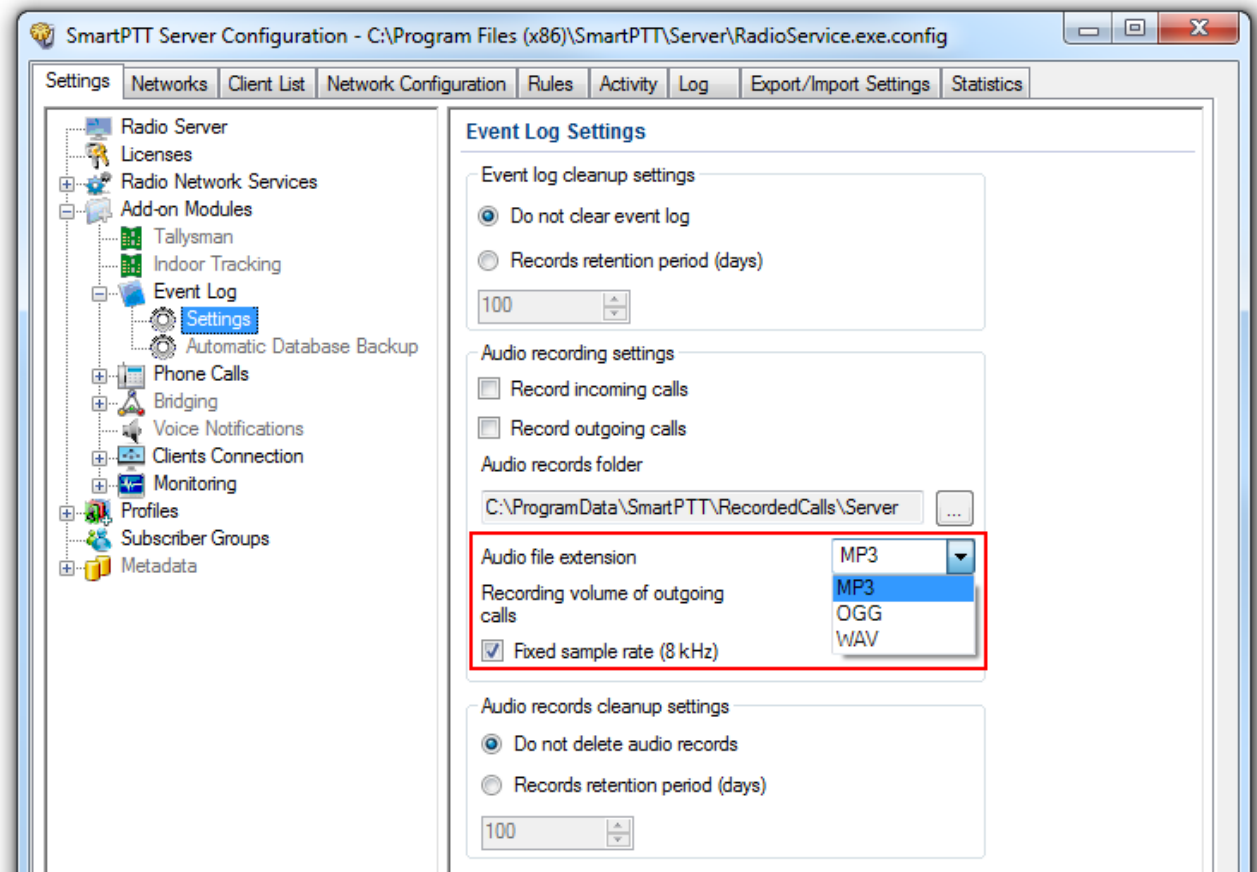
SmartPTT Server Configuration - C:\Program Files (x86)\SmartPTT\Server\RadioService.exe.config

Settings | Networks | Client List | Network Configuration | Rules | Activity | Log | Export/Import Settings | Statistics

Radio Server
Licenses
Radio Network Services
Add-on Modules
Tallysman
Indoor Tracking
Event Log
Settings
Automatic Database Backup
Phone Calls
Bridging
Voice Notifications
Clients Connection
Monitoring
Profiles
Subscriber Groups
Metadata

Event Log Settings

Event log cleanup settings
Do not clear event log
Records retention period (days)
100

Audio recording settings
Record incoming calls
Record outgoing calls
Audio records folder
C:\ProgramData\SmartPTT\RecordedCalls\Server
...
Audio file extension
MP3
MP3
OGG
WAV
Recording volume of outgoing calls
Fixed sample rate (8 kHz)

Audio records cleanup settings
Do not delete audio records
Records retention period (days)
100